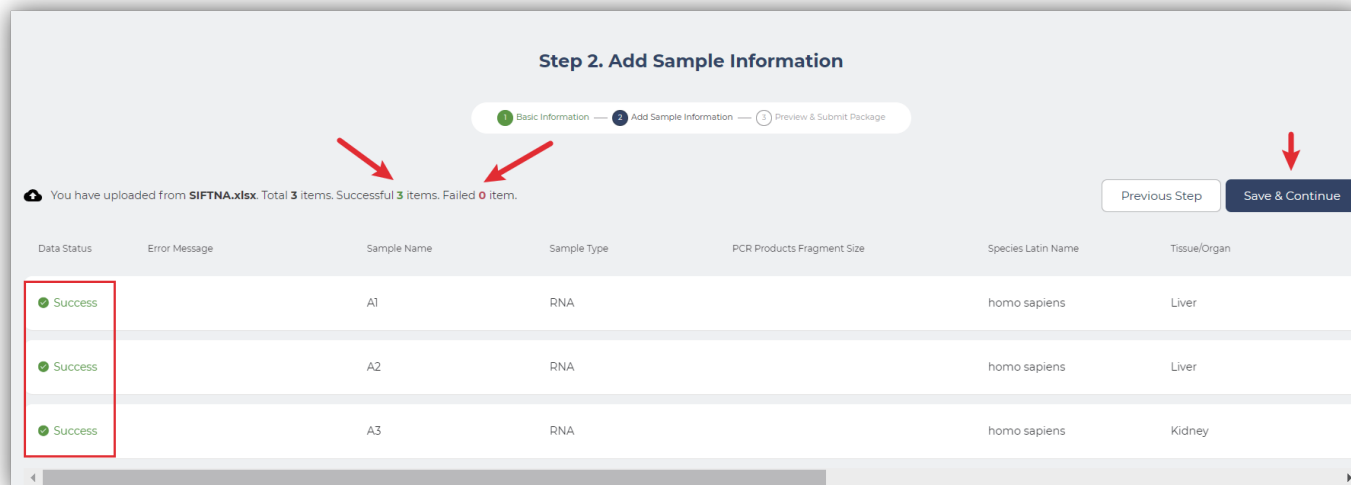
Step 2. Add Sample Information

1 Basic Information — 2 Add Sample Information — 3 Preview & Submit Package

You have uploaded from **SIFTNA.xlsx**. Total **3** items. Successful **3** items. Failed **0** item.

Previous Step

Save & Continue

| Data Status | Error Message | Sample Name | Sample Type | PCR Products Fragment Size | Species Latin Name | Tissue/Organ |
|---|---|---|---|---|---|---|
| Success | | A1 | RNA | | homo sapiens | Liver |
| Success | | A2 | RNA | | homo sapiens | Liver |
| Success | | A3 | RNA | | homo sapiens | Kidney |